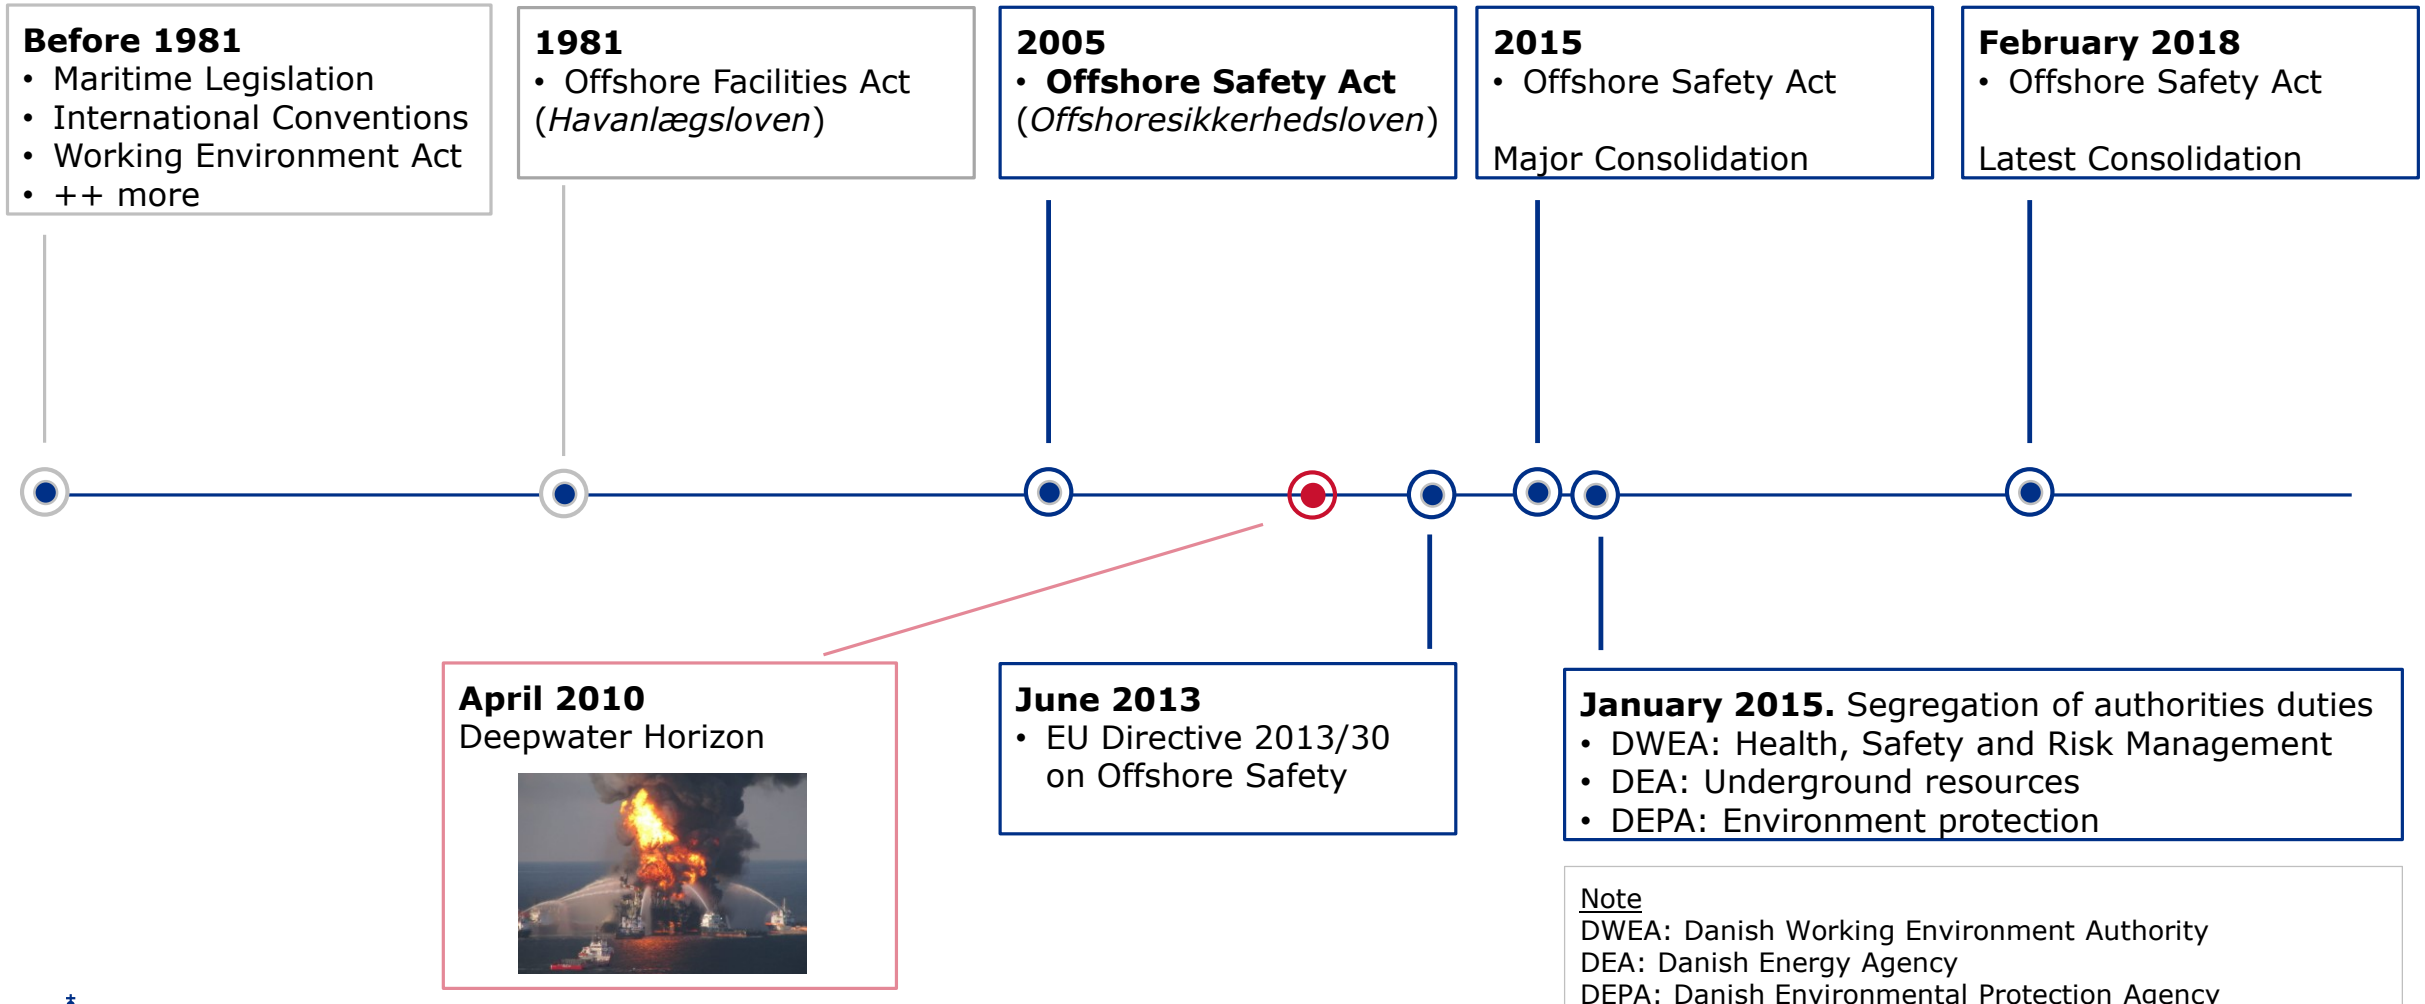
**Before 1981**
- Maritime Legislation
- International Conventions
- Working Environment Act
- ++ more

**1981**
- Offshore Facilities Act (*Havanlægsloven*)

**2005**
- **Offshore Safety Act** (*Offshoresikkerhedsloven*)

**2015**
- Offshore Safety Act

Major Consolidation

**February 2018**
- Offshore Safety Act

Latest Consolidation

**April 2010**
Deepwater Horizon

**June 2013**
- EU Directive 2013/30 on Offshore Safety

**January 2015.** Segregation of authorities duties
- DWEA: Health, Safety and Risk Management
- DEA: Underground resources
- DEPA: Environment protection

Note
DWEA: Danish Working Environment Authority
DEA: Danish Energy Agency
DEPA: Danish Environmental Protection Agency